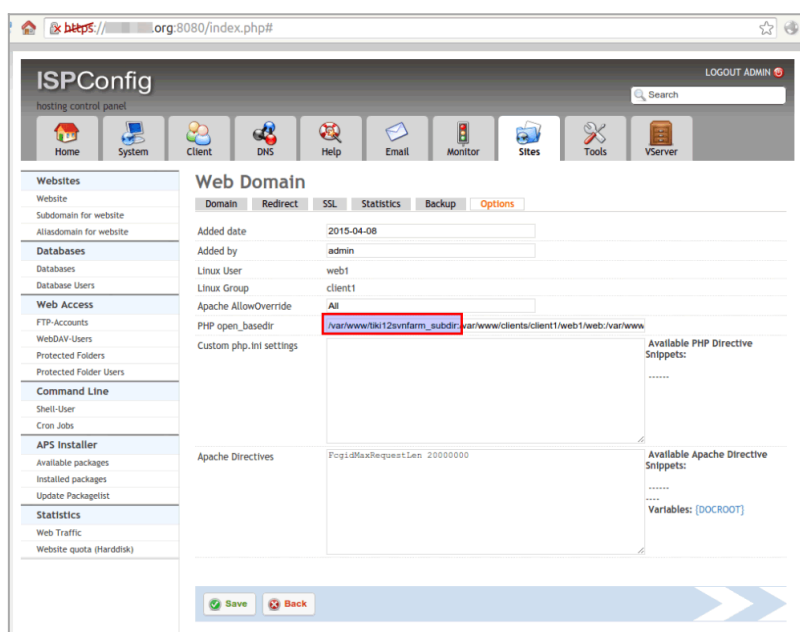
https://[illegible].org:8080/index.php#

ISPConfig
hosting control panel

LOGOUT ADMIN

Search

Home | System | Client | DNS | Help | Email | Monitor | Sites | Tools | VServer

Websites
Website
Subdomain for website
Aliasdomain for website

Databases
Databases
Database Users

Web Access
FTP-Accounts
WebDAV-Users
Protected Folders
Protected Folder Users

Command Line
Shell-User
Cron Jobs

APS Installer
Available packages
Installed packages
Update Packagelist

Statistics
Web Traffic
Website quota (Harddisk)

Web Domain

Domain | Redirect | SSL | Statistics | Backup | Options

| | |
|---|---|
| Added date | 2015-04-08 |
| Added by | admin |
| Linux User | web1 |
| Linux Group | client1 |
| Apache AllowOverride | All |
| PHP open_basedir | /var/www/tiki12svnfarm_subdir:/var/www/clients/client1/web1/web:/var/www |
| Custom php.ini settings | |
| Apache Directives | FcgidMaxRequestLen 20000000 |

Available PHP Directive Snippets:
------

Available Apache Directive Snippets:
------
----
Variables: [DOCROOT]

Save
Back